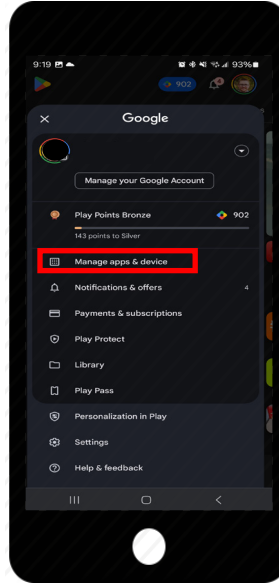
9:19
93%
902
Google
Manage your Google Account
Play Points Bronze
902
143 points to Silver
Manage apps & device
Notifications & offers
4
Payments & subscriptions
Play Protect
Library
Play Pass
Personalization in Play
Settings
Help & feedback